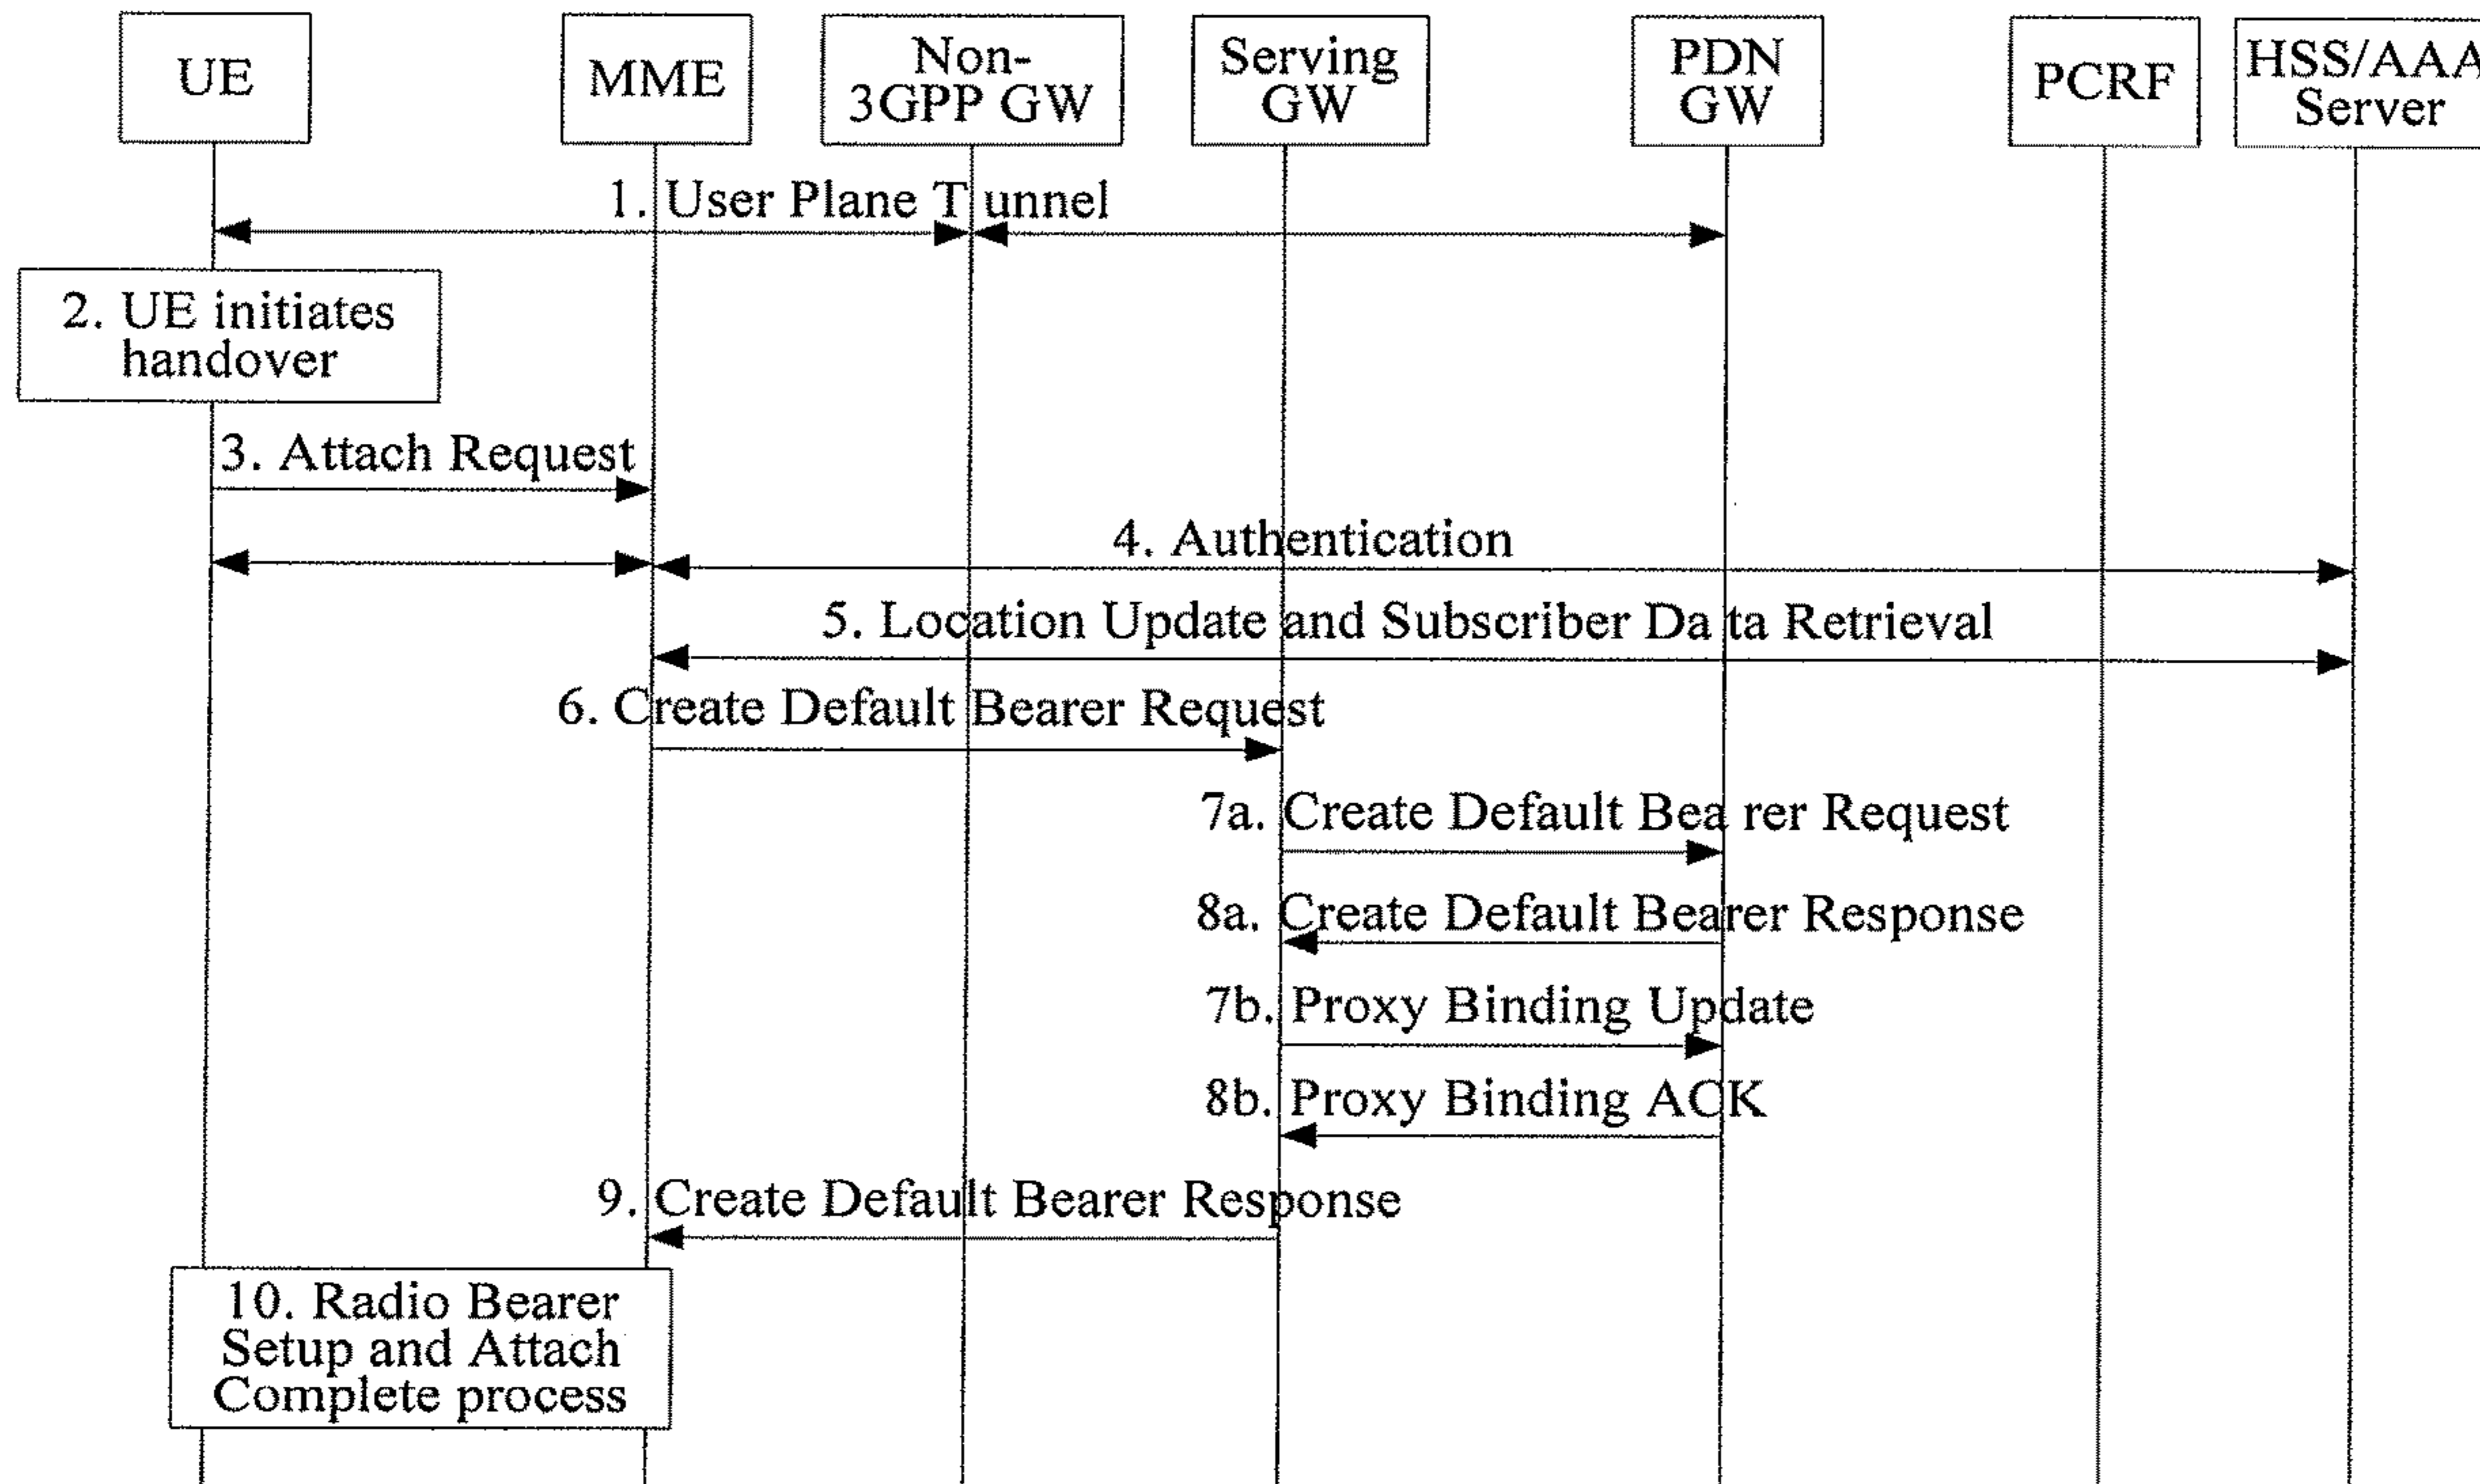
UE

MME

Non-3GPP GW

Serving GW

PDN GW

PCRF

HSS/AAA Server

1. User Plane Tunnel

2. UE initiates handover

3. Attach Request

4. Authentication

5. Location Update and Subscriber Data Retrieval

6. Create Default Bearer Request

7a. Create Default Bearer Request

8a. Create Default Bearer Response

7b. Proxy Binding Update

8b. Proxy Binding ACK

9. Create Default Bearer Response

10. Radio Bearer Setup and Attach Complete process